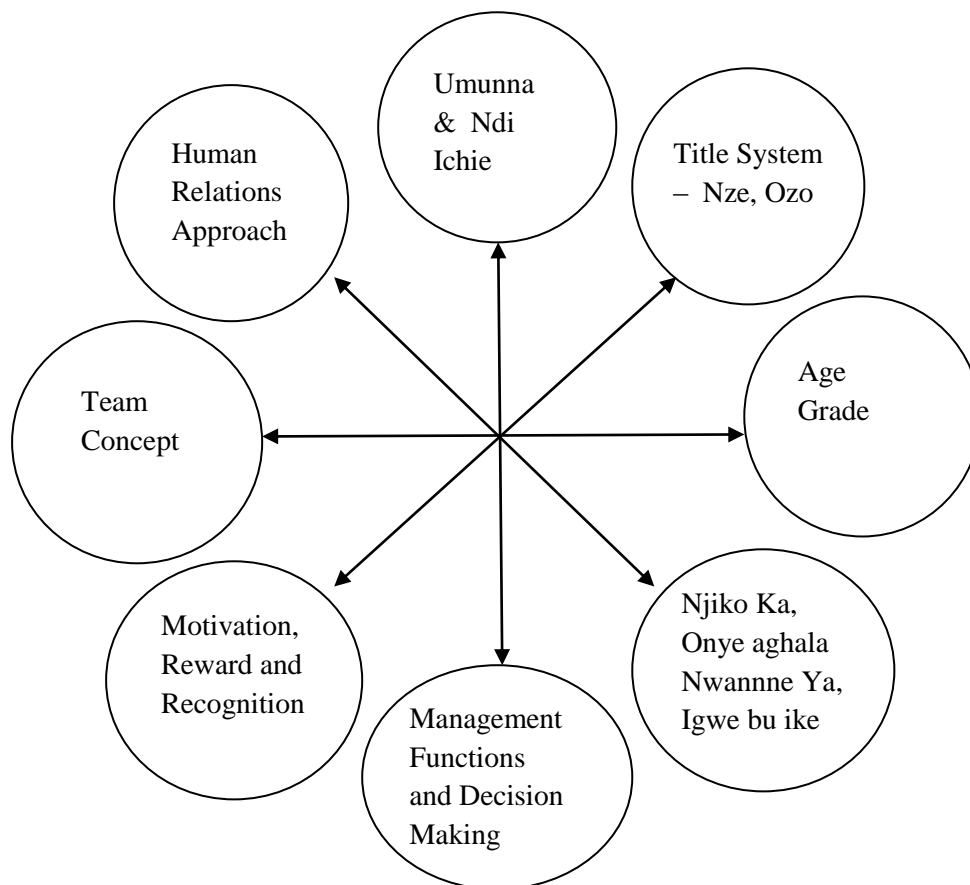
Umunna & Ndi Ichie

Human Relations Approach

Title System – Nze, Ozo

Team Concept

Age Grade

Motivation, Reward and Recognition

Njiko Ka, Onye aghala Nwannne Ya, Igwe bu ike

Management Functions and Decision Making